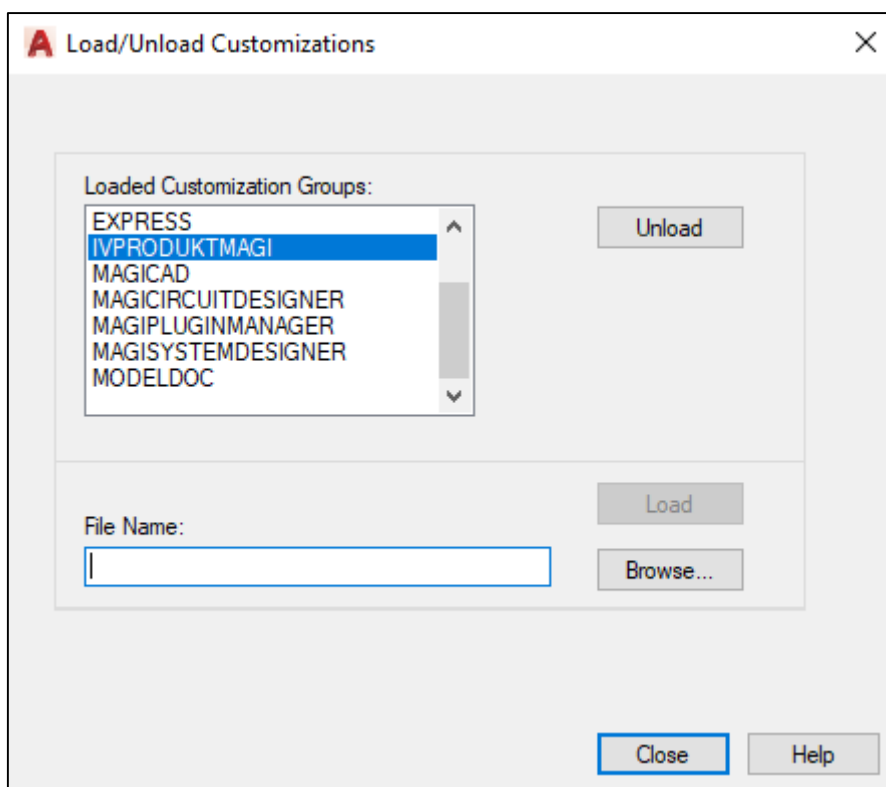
Load/Unload Customizations

Loaded Customization Groups:

EXPRESS
IVPRODUKTMAGI
MAGICAD
MAGICIRCUITDESIGNER
MAGIPLUGINMANAGER
MAGISYSTEMDESIGNER
MODELDOC

Unload

Load

File Name:

Browse...

Close

Help